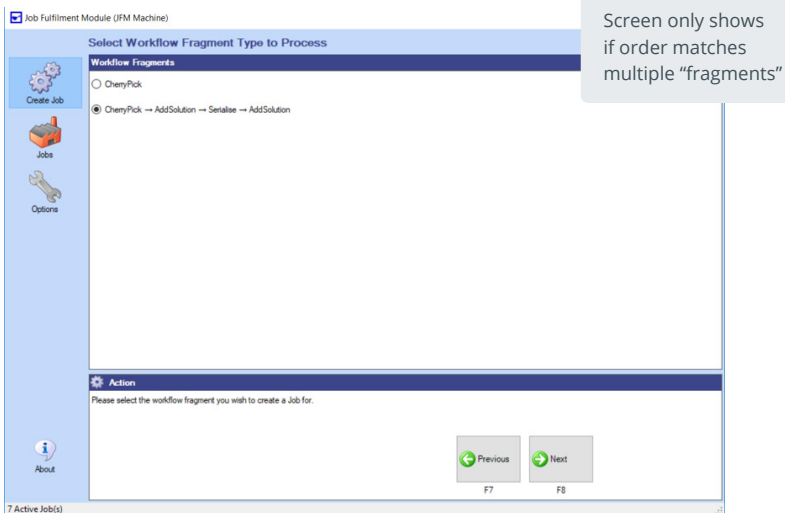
Job Fulfilment Module (JFM Machine)

Screen only shows if order matches multiple “fragments”

Select Workflow Fragment Type to Process

Workflow Fragments

CherryPick

CherryPick → AddSolution → Serialise → AddSolution

Create Job

Jobs

Options

Action

Please select the workflow fragment you wish to create a Job for.

About

Previous
F7

Next
F8

7 Active Job(s)